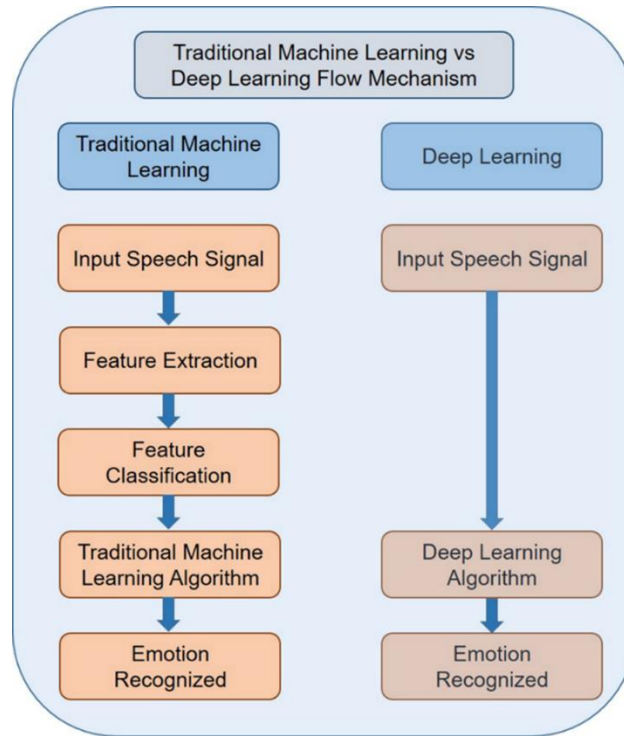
Traditional Machine Learning vs Deep Learning Flow Mechanism

Traditional Machine Learning

Input Speech Signal

Feature Extraction

Feature Classification

Traditional Machine Learning Algorithm

Emotion Recognized

Deep Learning

Input Speech Signal

Deep Learning Algorithm

Emotion Recognized